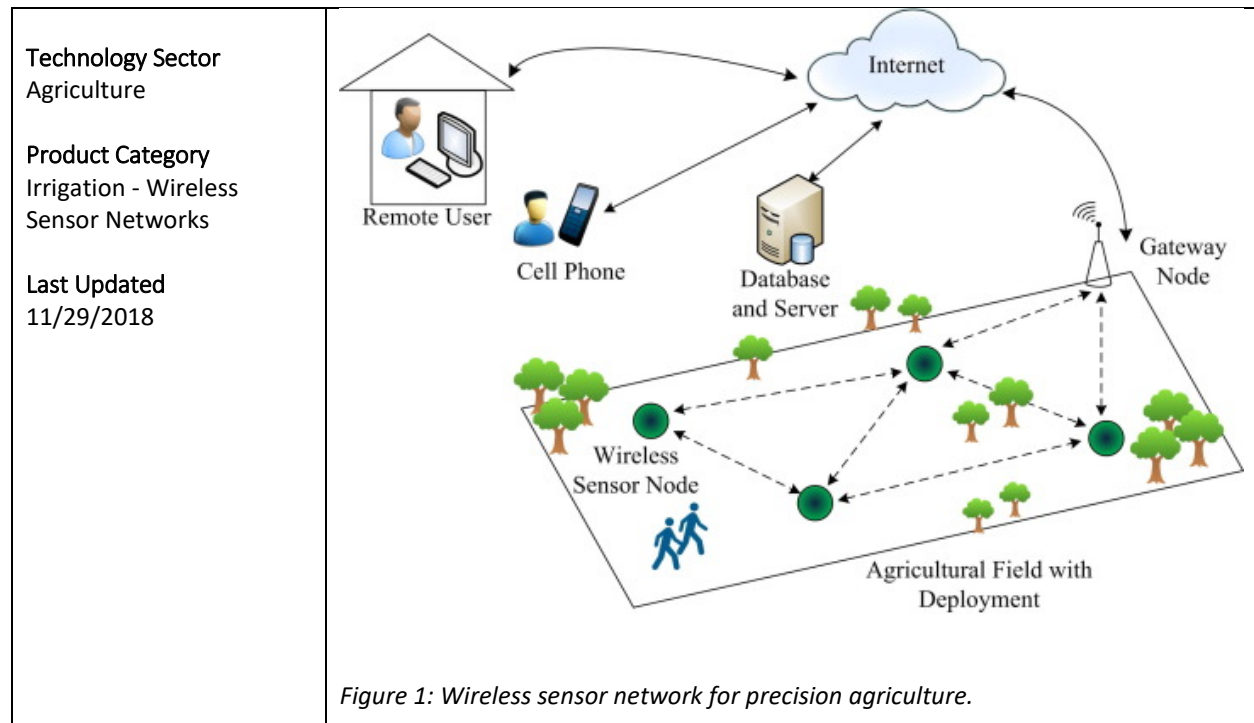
Technology Sector
Agriculture

Product Category
Irrigation - Wireless Sensor Networks

Last Updated
11/29/2018

Internet

Remote User

Cell Phone

Database and Server

Gateway Node

Wireless Sensor Node

Agricultural Field with Deployment

*Figure 1: Wireless sensor network for precision agriculture.*